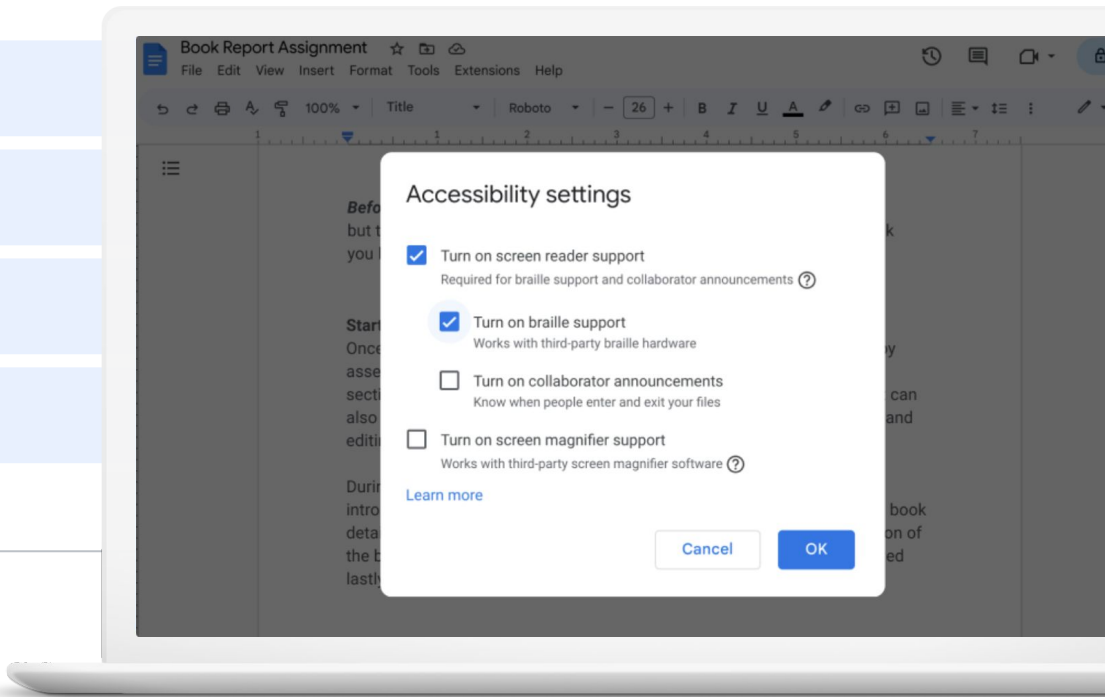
Book Report Assignment
File Edit View Insert Format Tools Extensions Help
100% Title Roboto 26 B I U A

Befo
but t
you l

Start
Once
asse
secti
also
editi

Durin
intro
deta
the b
lastl

k

y

can
and

book
on of
ed

Accessibility settings

Turn on screen reader support
Required for braille support and collaborator announcements

Turn on braille support
Works with third-party braille hardware

Turn on collaborator announcements
Know when people enter and exit your files

Turn on screen magnifier support
Works with third-party screen magnifier software

Learn more

Cancel
OK